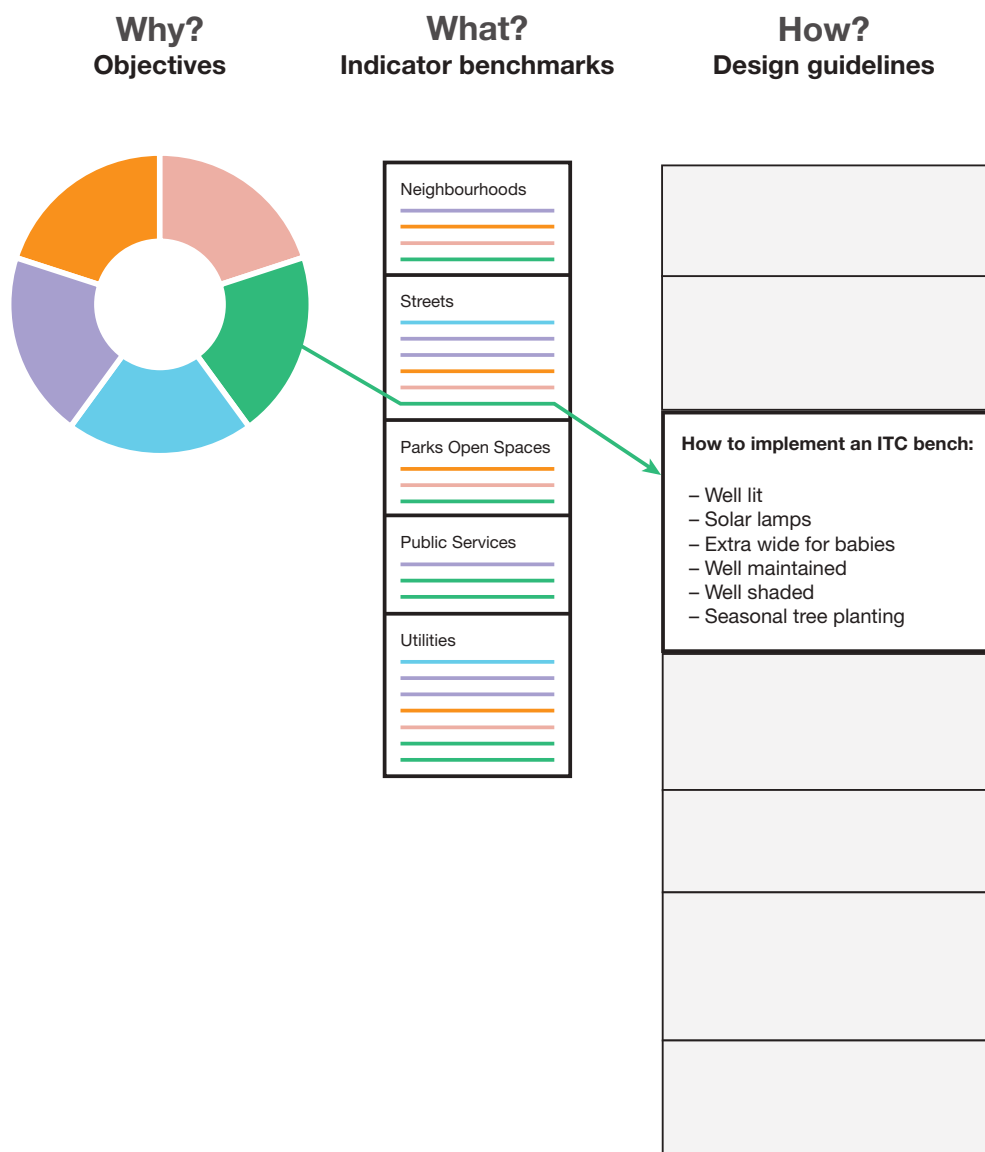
Why?
Objectives

What?
Indicator benchmarks

How?
Design guidelines

Neighbourhoods

Streets

Parks Open Spaces

Public Services

Utilities

How to implement an ITC bench:

– Well lit
– Solar lamps
– Extra wide for babies
– Well maintained
– Well shaded
– Seasonal tree planting